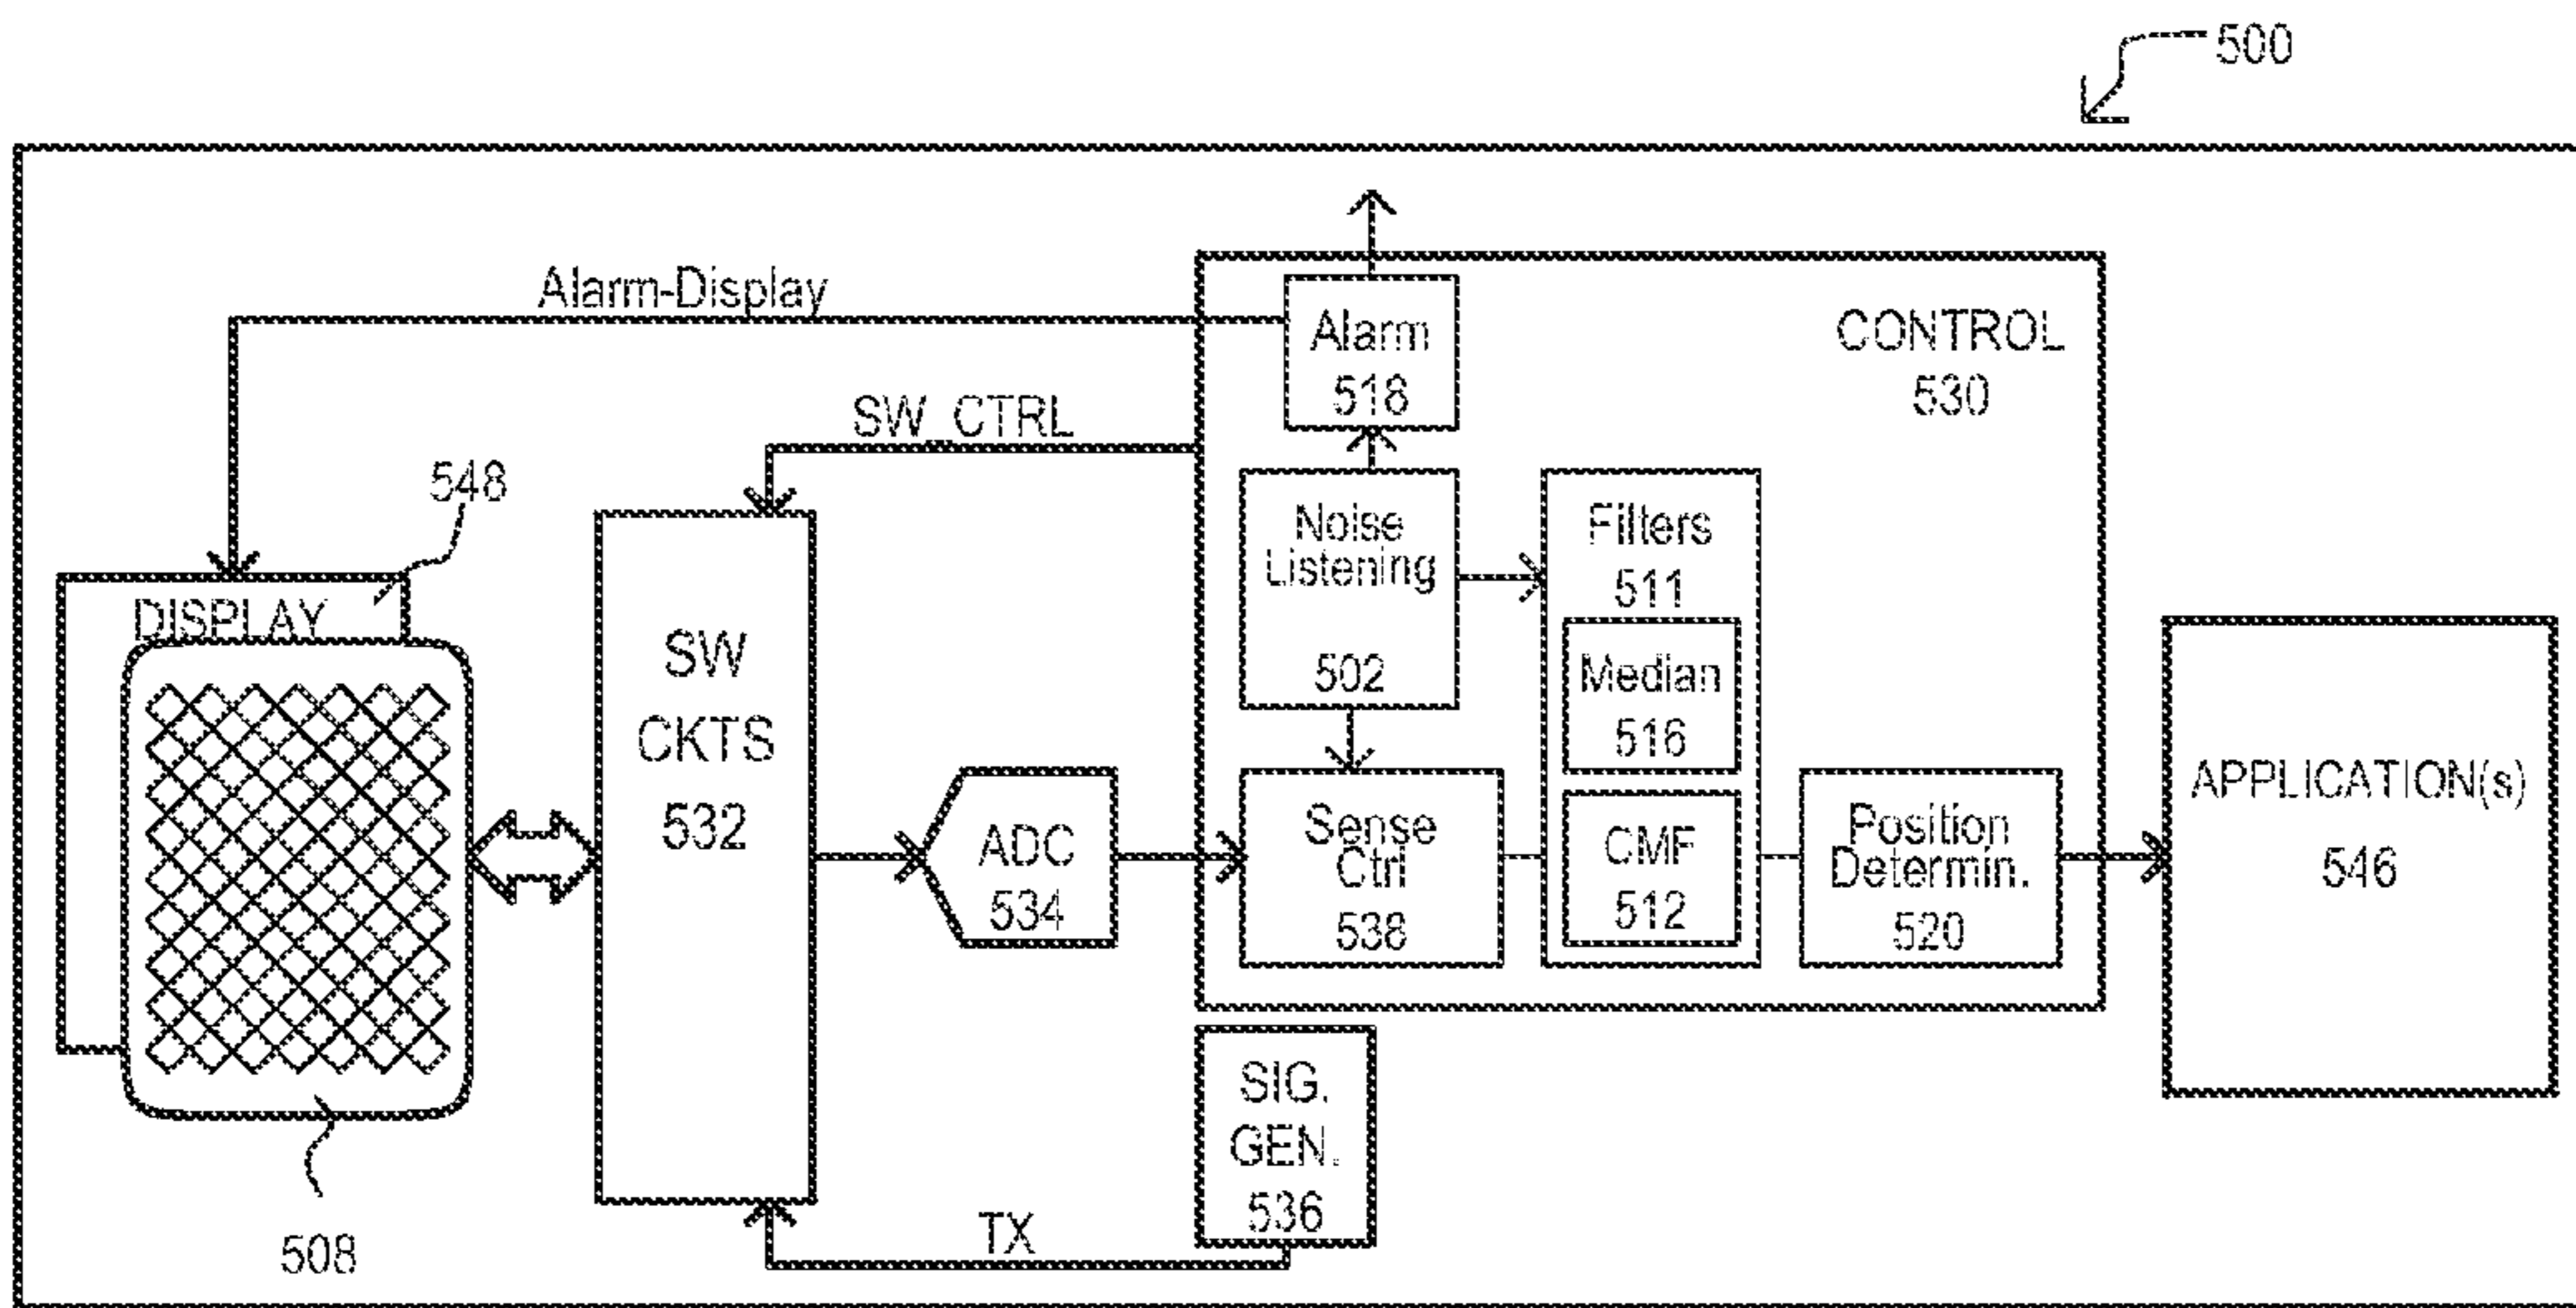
500

Alarm-Display

Alarm
518

CONTROL
530

SW_CTRL

548

DISPLAY

SW
CKTS
532

Noise
Listening
502

Filters
511

Median
516

CMF
512

ADC
534

Sense
Ctrl
538

Position
Determin.
520

APPLICATION(s)
546

SIG.
GEN.
536

TX

508